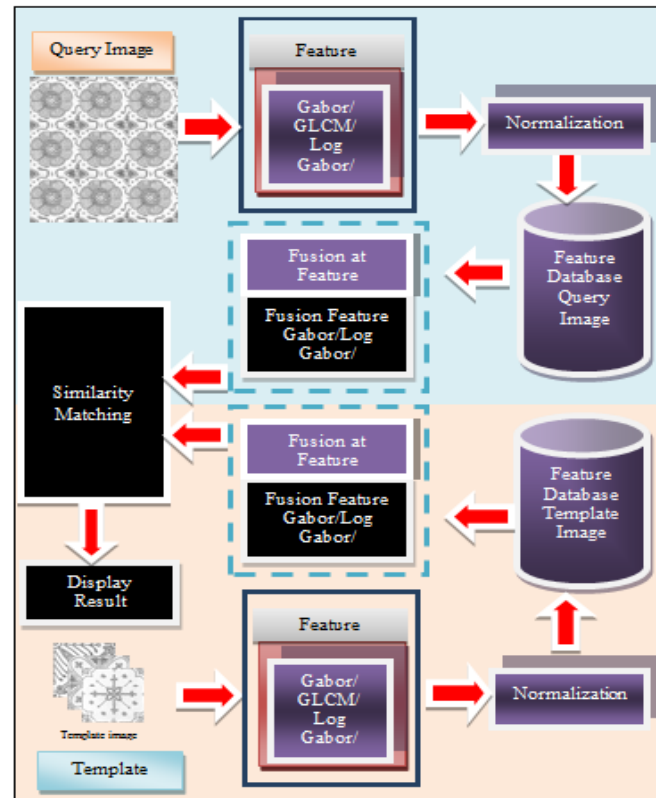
Query Image

Feature

Gabor/ GLCM/ Log Gabor/

Normalization

Fusion at Feature

Fusion Feature Gabor/Log Gabor/

Feature Database Query Image

Similarity Matching

Fusion at Feature

Fusion Feature Gabor/Log Gabor/

Feature Database Template Image

Display Result

Feature

Gabor/ GLCM/ Log Gabor/

Normalization

Template image

Template